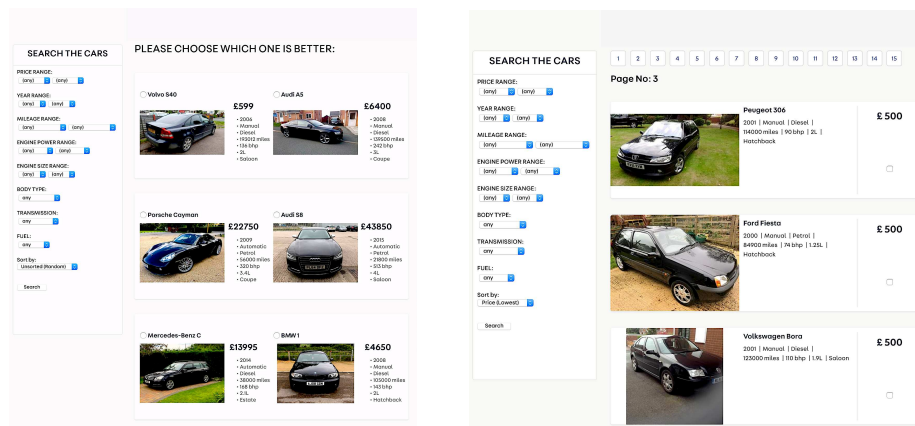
SEARCH THE CARS

PRICE RANGE:
(any) (any)

YEAR RANGE:
(any) (any)

MILEAGE RANGE:
(any) (any)

ENGINE POWER RANGE:
(any) (any)

ENGINE SIZE RANGE:
(any) (any)

BODY TYPE:
any

TRANSMISSION:
any

FUEL:
any

Sort by:
Unsorted (Random)

Search

PLEASE CHOOSE WHICH ONE IS BETTER:

Volvo S40
£599
• 2006
• Manual
• Diesel
• 193012 miles
• 136 bhp
• 2L
• Saloon

Audi A5
£6400
• 2008
• Manual
• Diesel
• 136500 miles
• 242 bhp
• 3L
• Coupe

Porsche Cayman
£22750
• 2009
• Automatic
• Petrol
• 54000 miles
• 320 bhp
• 3.4L
• Coupe

Audi S8
£43850
• 2015
• Automatic
• Petrol
• 21800 miles
• 513 bhp
• 4L
• Saloon

Mercedes-Benz C
£13995
• 2014
• Automatic
• Diesel
• 38000 miles
• 168 bhp
• 2.1L
• Estate

BMW 1
£4650
• 2008
• Manual
• Diesel
• 105000 miles
• 143 bhp
• 2L
• Hatchback

SEARCH THE CARS

PRICE RANGE:
(any) (any)

YEAR RANGE:
(any) (any)

MILEAGE RANGE:
(any) (any)

ENGINE POWER RANGE:
(any) (any)

ENGINE SIZE RANGE:
(any) (any)

BODY TYPE:
any

TRANSMISSION:
any

FUEL:
any

Sort by:
Price (Lowest)

Search

1 2 3 4 5 6 7 8 9 10 11 12 13 14 15

Page No: 3

Peugeot 306
2001 | Manual | Diesel | 114000 miles | 90 bhp | 2L | Hatchback
£ 500

Ford Fiesta
2000 | Manual | Petrol | 84900 miles | 74 bhp | 1.25L | Hatchback
£ 500

Volkswagen Bora
2001 | Manual | Diesel | 123000 miles | 110 bhp | 1.9L | Saloon
£ 500